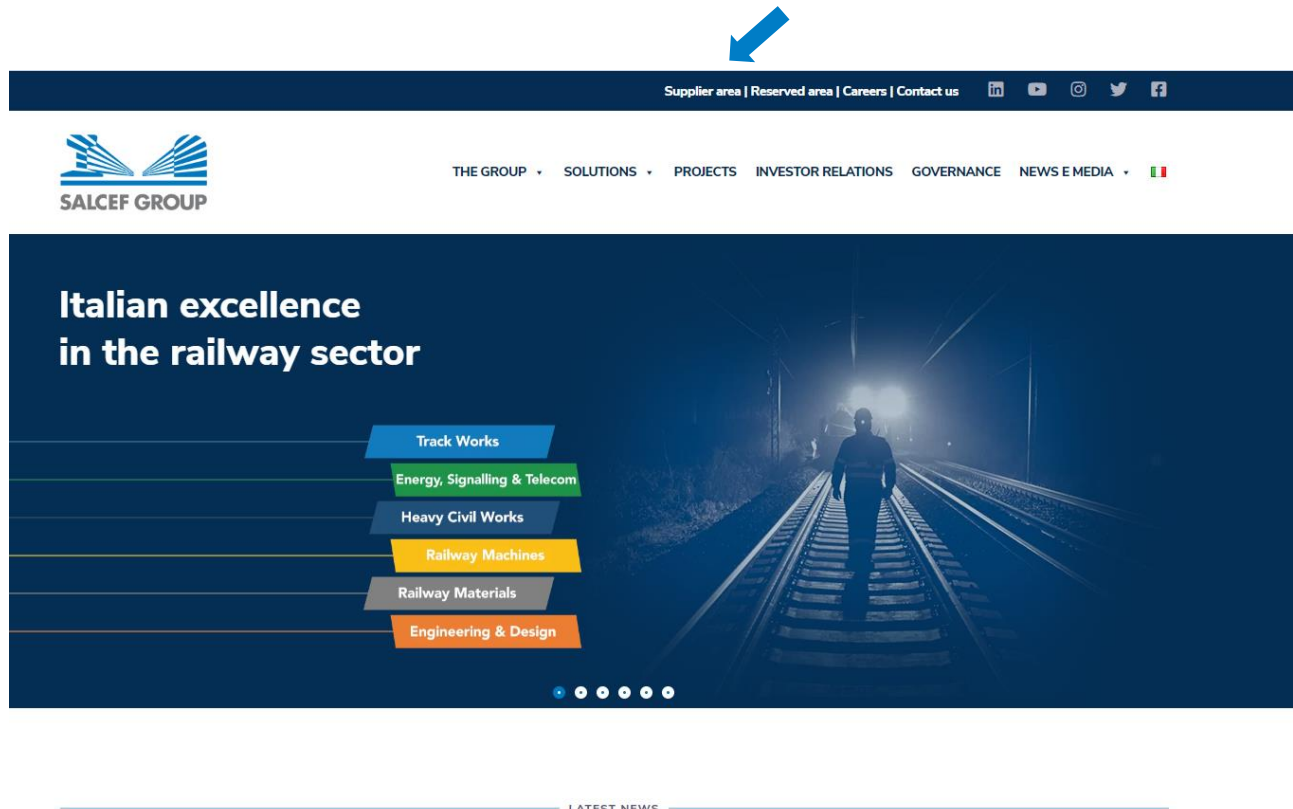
Supplier area | Reserved area | Careers | Contact us

SALCEF GROUP

THE GROUP SOLUTIONS PROJECTS INVESTOR RELATIONS GOVERNANCE NEWS E MEDIA

Italian excellence
in the railway sector

Track Works
Energy, Signalling & Telecom
Heavy Civil Works
Railway Machines
Railway Materials
Engineering & Design

LATEST NEWS